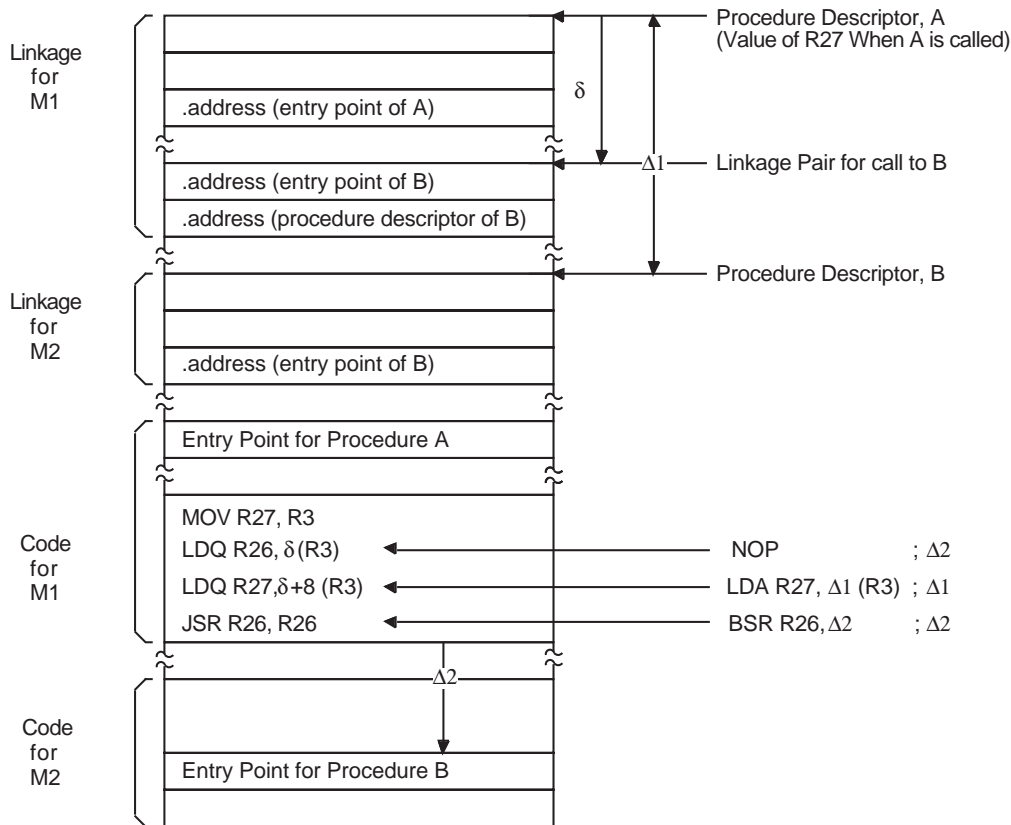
Linkage for M1

Procedure Descriptor, A (Value of R27 When A is called)

.address (entry point of A)

$\delta$

$\Delta1$

Linkage Pair for call to B

.address (entry point of B)

.address (procedure descriptor of B)

Procedure Descriptor, B

Linkage for M2

.address (entry point of B)

Code for M1

Entry Point for Procedure A

MOV R27, R3

LDQ R26, $\delta$(R3)

NOP ; $\Delta2$

LDQ R27,$\delta$+8 (R3)

LDA R27, $\Delta1$ (R3) ; $\Delta1$

JSR R26, R26

BSR R26, $\Delta2$ ; $\Delta2$

$\Delta2$

Code for M2

Entry Point for Procedure B